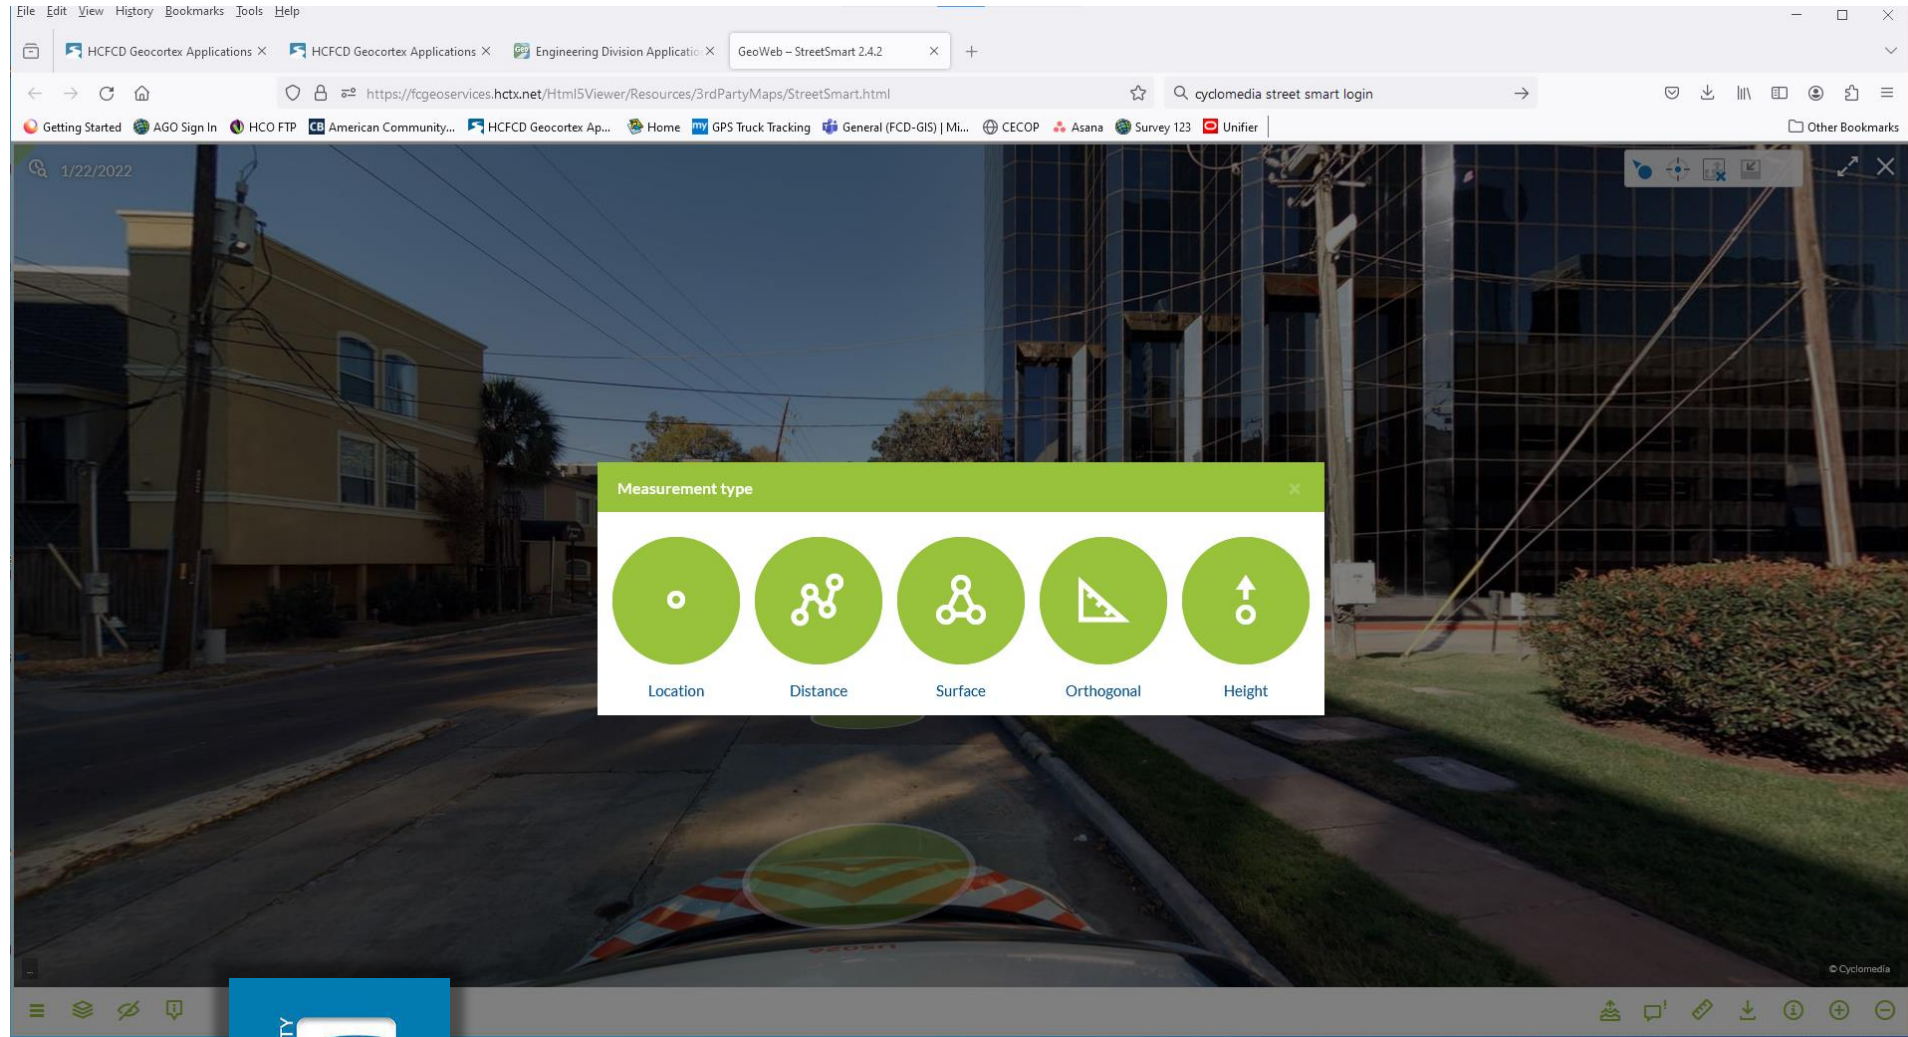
File Edit View History Bookmarks Tools Help

HCFCD Geocortex Applications ×
HCFCD Geocortex Applications ×
Engineering Division Applicatio ×
GeoWeb – StreetSmart 2.4.2 ×

https://fcgeoservices.hctx.net/Html5Viewer/Resources/3rdPartyMaps/StreetSmart.html

cyclomedia street smart login

Getting Started AGO Sign In HCO FTP American Community... HCFCD Geocortex Ap... Home GPS Truck Tracking General (FCD-GIS) | Mi... CECOP Asana Survey 123 Unifier Other Bookmarks

1/22/2022

Measurement type

Location Distance Surface Orthogonal Height

© Cyclomedia